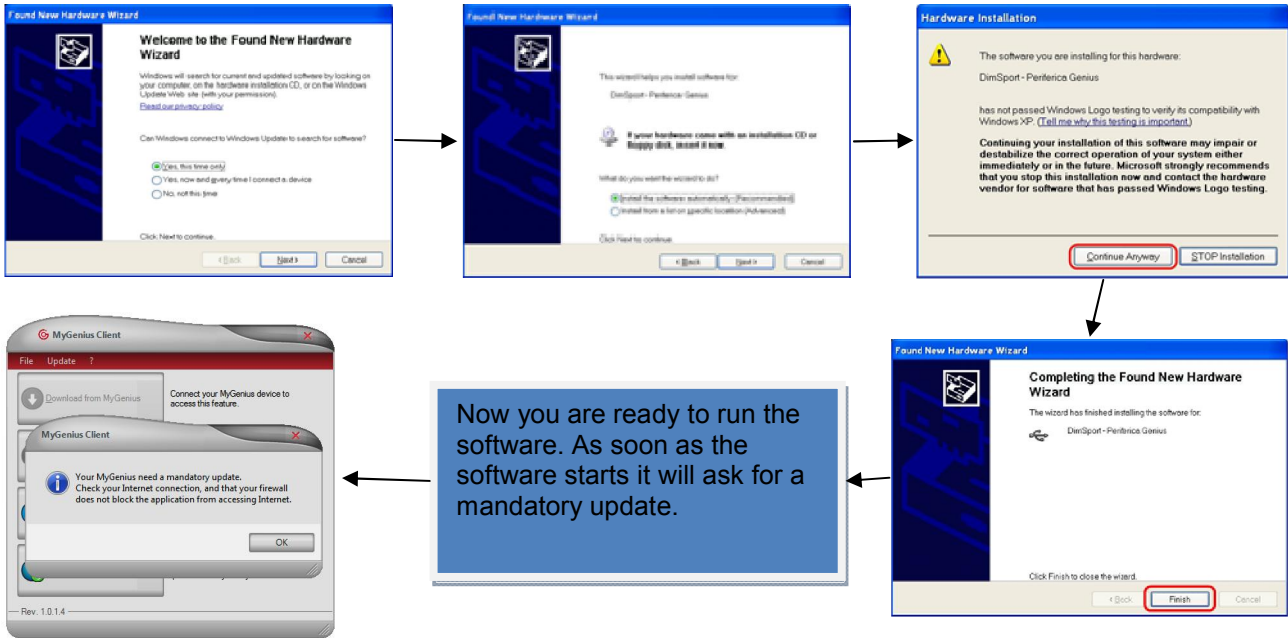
Found New Hardware Wizard

Welcome to the Found New Hardware Wizard

Windows will search for current and updated software by looking on your computer, on the hardware installation CD, or on the Windows Update Web site (with your permission).

Read our privacy policy

Can Windows connect to Windows Update to search for software?

Yes, this time only

Yes, now and every time I connect a device

No, not this time

Click Next to continue.

< Back Next > Cancel

Found New Hardware Wizard

This wizard helps you install software for:

DimSport - Periferica Genius

If your hardware came with an installation CD or floppy disk, insert it now.

What do you want the wizard to do?

Install the software automatically (Recommended)

Install from a list or specific location (Advanced)

Click Next to continue.

< Back Next > Cancel

Hardware Installation

The software you are installing for this hardware:

DimSport - Periferica Genius

has not passed Windows Logo testing to verify its compatibility with Windows XP. (Tell me why this testing is important.)

Continuing your installation of this software may impair or destabilize the correct operation of your system either immediately or in the future. Microsoft strongly recommends that you stop this installation now and contact the hardware vendor for software that has passed Windows Logo testing.

Continue Anyway STOP Installation

Found New Hardware Wizard

Completing the Found New Hardware Wizard

The wizard has finished installing the software for:

DimSport - Periferica Genius

Click Finish to close the wizard.

< Back Finish Cancel

Now you are ready to run the software. As soon as the software starts it will ask for a mandatory update.

MyGenius Client

File Update ?

Download from MyGenius

Connect your MyGenius device to access this feature.

MyGenius Client

Your MyGenius need a mandatory update.
Check your Internet connection, and that your firewall does not block the application from accessing Internet.

OK

Rev. 1.0.1.4